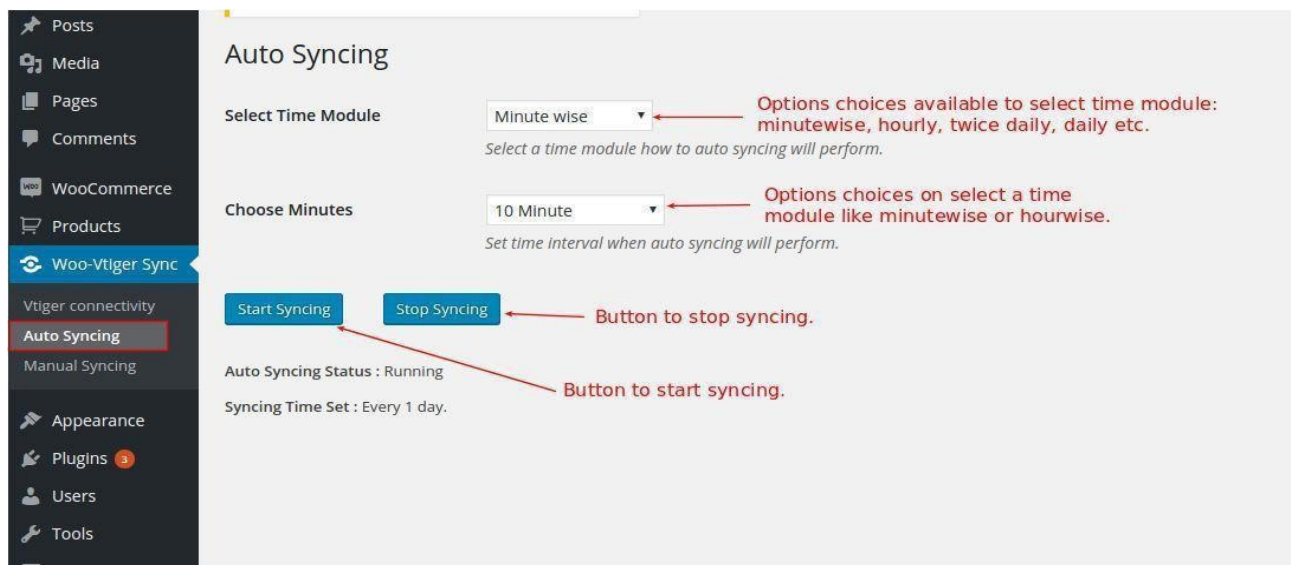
Posts
Media
Pages
Comments
WooCommerce
Products
Woo-Vtiger Sync
Vtiger connectivity
Auto Syncing
Manual Syncing
Appearance
Plugins 3
Users
Tools

Auto Syncing

Select Time Module
Minute wise
Options choices available to select time module: minutewise, hourly, twice daily, daily etc.
Select a time module how to auto syncing will perform.

Choose Minutes
10 Minute
Options choices on select a time module like minutewise or hourwise.
Set time interval when auto syncing will perform.

Start Syncing
Stop Syncing
Button to stop syncing.

Auto Syncing Status : Running
Button to start syncing.
Syncing Time Set : Every 1 day.